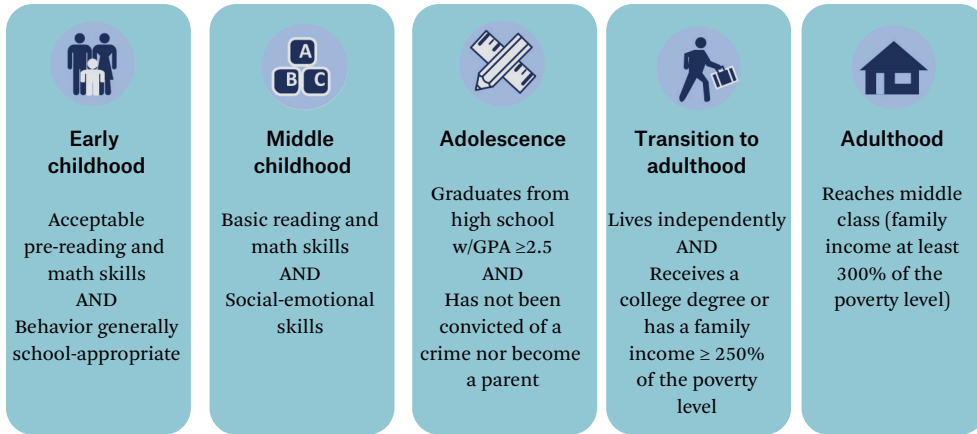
A
B C

Early childhood

Acceptable pre-reading and math skills AND Behavior generally school-appropriate

Middle childhood

Basic reading and math skills AND Social-emotional skills

Adolescence

Graduates from high school w/GPA $\geq 2.5$ AND Has not been convicted of a crime nor become a parent

Transition to adulthood

Lives independently AND Receives a college degree or has a family income $\geq 250\%$ of the poverty level

Adulthood

Reaches middle class (family income at least 300% of the poverty level)